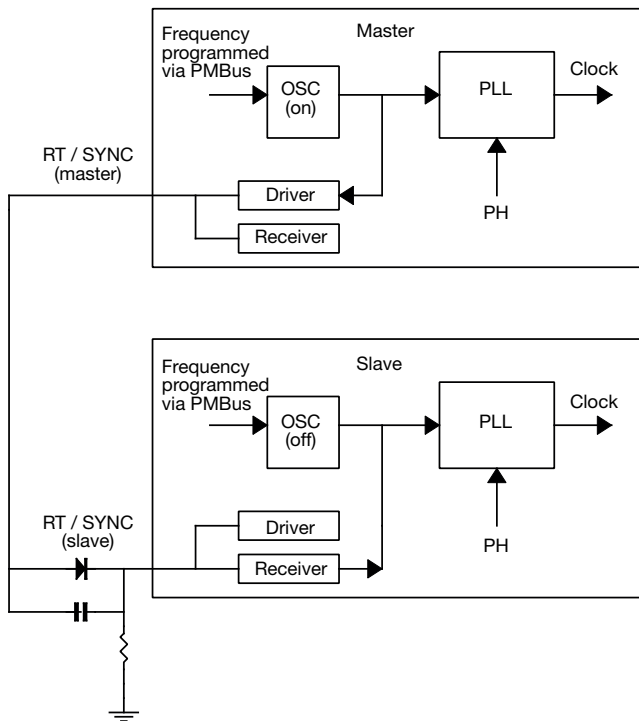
Frequency programmed via PMBus

Master

OSC (on)

PLL

Clock

RT / SYNC (master)

Driver

PH

Receiver

Frequency programmed via PMBus

Slave

OSC (off)

PLL

Clock

RT / SYNC (slave)

Driver

PH

Receiver